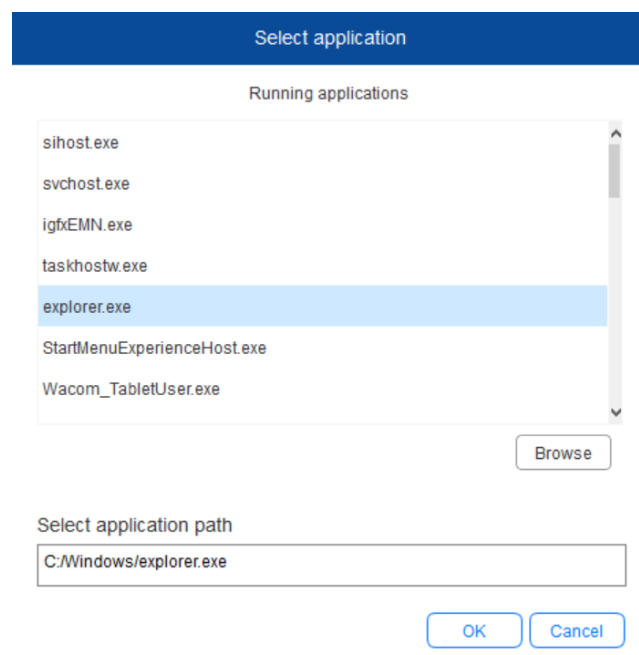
Select application

Running applications

sihost.exe
svchost.exe
igfxEMN.exe
taskhostw.exe
explorer.exe
StartMenuExperienceHost.exe
Wacom_TabletUser.exe

Browse

Select application path

C:/Windows/explorer.exe

OK

Cancel